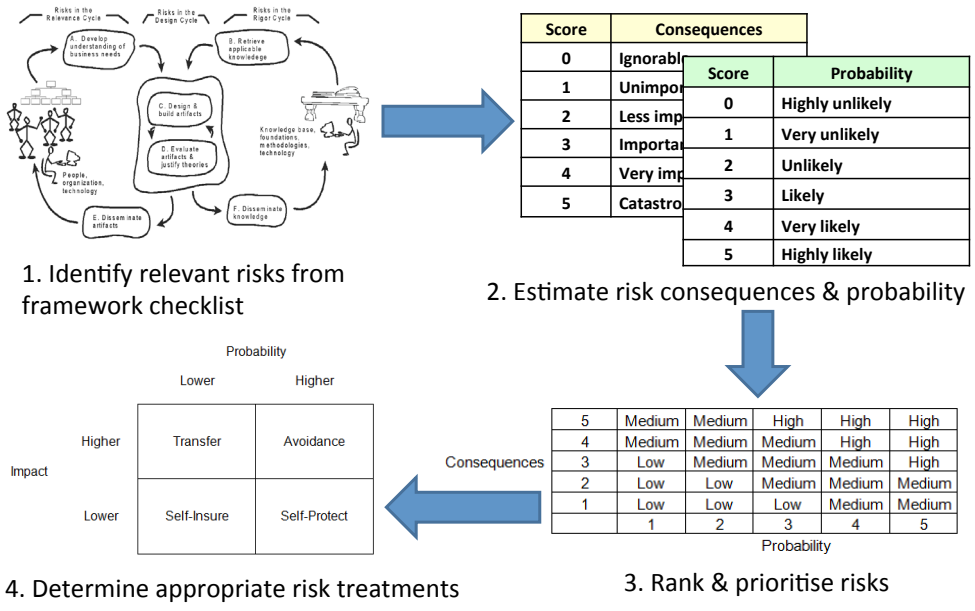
Risks in the Relevance Cycle

Risks in the Design Cycle

Risks in the Rigor Cycle

A. Develop understanding of business needs

B. Retrieve applicable knowledge

C. Design & build artifacts

D. Evaluate artifacts & justify theories

Knowledge base, foundations, methodologies, technology

People, organization, technology

E. Disseminate artifacts

F. Disseminate knowledge

1. Identify relevant risks from framework checklist

| Score | Consequences |
|---|---|
| 0 | Ignorabl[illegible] |
| 1 | Unimpo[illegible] |
| 2 | Less imp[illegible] |
| 3 | Importa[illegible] |
| 4 | Very imp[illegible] |
| 5 | Catastro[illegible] |

| Score | Probability |
|---|---|
| 0 | Highly unlikely |
| 1 | Very unlikely |
| 2 | Unlikely |
| 3 | Likely |
| 4 | Very likely |
| 5 | Highly likely |

2. Estimate risk consequences & probability

Probability

| | | Lower | Higher |
|---|---|---|---|
| Impact | Higher | Transfer | Avoidance |
| | Lower | Self-Insure | Self-Protect |

4. Determine appropriate risk treatments

Consequences

| 5 | Medium | Medium | High | High | High |
|---|---|---|---|---|---|
| 4 | Medium | Medium | Medium | High | High |
| 3 | Low | Medium | Medium | Medium | High |
| 2 | Low | Low | Medium | Medium | Medium |
| 1 | Low | Low | Low | Medium | Medium |
| | 1 | 2 | 3 | 4 | 5 |

Probability

3. Rank & prioritise risks